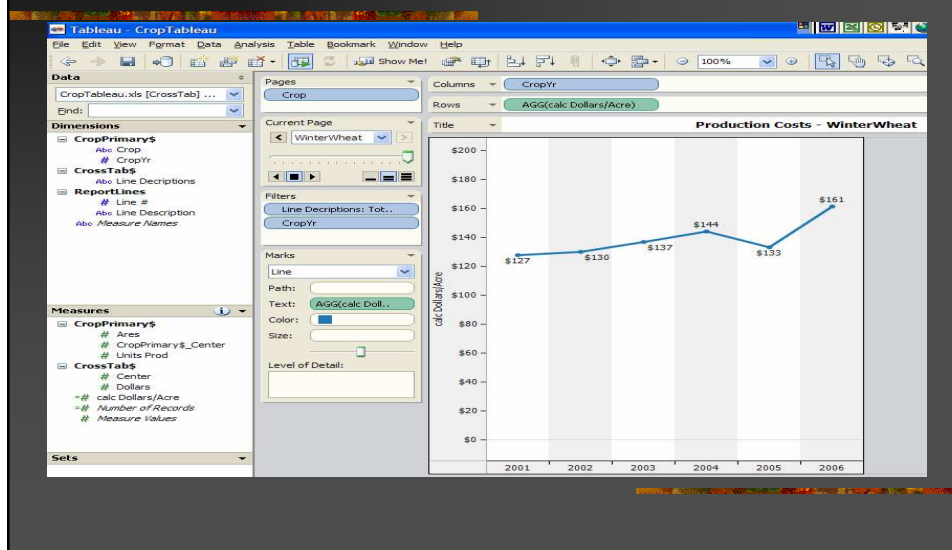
Tableau - CropTableau

File Edit View Format Data Analysis Table Bookmark Window Help

Show Me! 100%

Data

CropTableau.xls [CrossTab] ...

Find:

Dimensions

CropPrimary$
Abc Crop
# CropYr
CrossTab$
Abc Line Decriptions
ReportLines
# Line #
Abc Line Description
Abc Measure Names

Measures

CropPrimary$
# Ares
# CropPrimary$_Center
# Units Prod
CrossTab$
# Center
# Dollars
=# calc Dollars/Acre
=# Number of Records
# Measure Values

Sets

Pages

Crop

Current Page

WinterWheat

Filters

Line Decriptions: Tot..
CropYr

Marks

Line

Path:

Text: AGG(calc Doll..

Color:

Size:

Level of Detail:

Columns CropYr

Rows AGG(calc Dollars/Acre)

Title Production Costs - WinterWheat

calc Dollars/Acre

$200
$180
$160
$140
$120
$100
$80
$60
$40
$20
$0

$127
$130
$137
$144
$133
$161

2001 2002 2003 2004 2005 2006